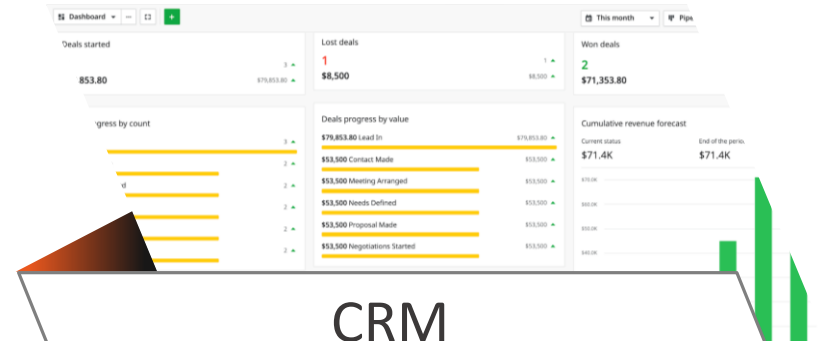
Dashboard

This month

Pipe

Deals started

3

853.80

$79,853.80

Lost deals

1

1

$8,500

$8,500

Won deals

2

$71,353.80

gress by count

3

2

2

d

2

2

2

Deals progress by value

$79,853.80 Lead In

$79,853.80

$53,500 Contact Made

$53,500

$53,500 Meeting Arranged

$53,500

$53,500 Needs Defined

$53,500

$53,500 Proposal Made

$53,500

$53,500 Negotiations Started

$53,500

Cumulative revenue forecast

Current status

$71.4K

End of the perio

$71.4K

$70.0K

$60.0K

$50.0K

$40.0K

CRM